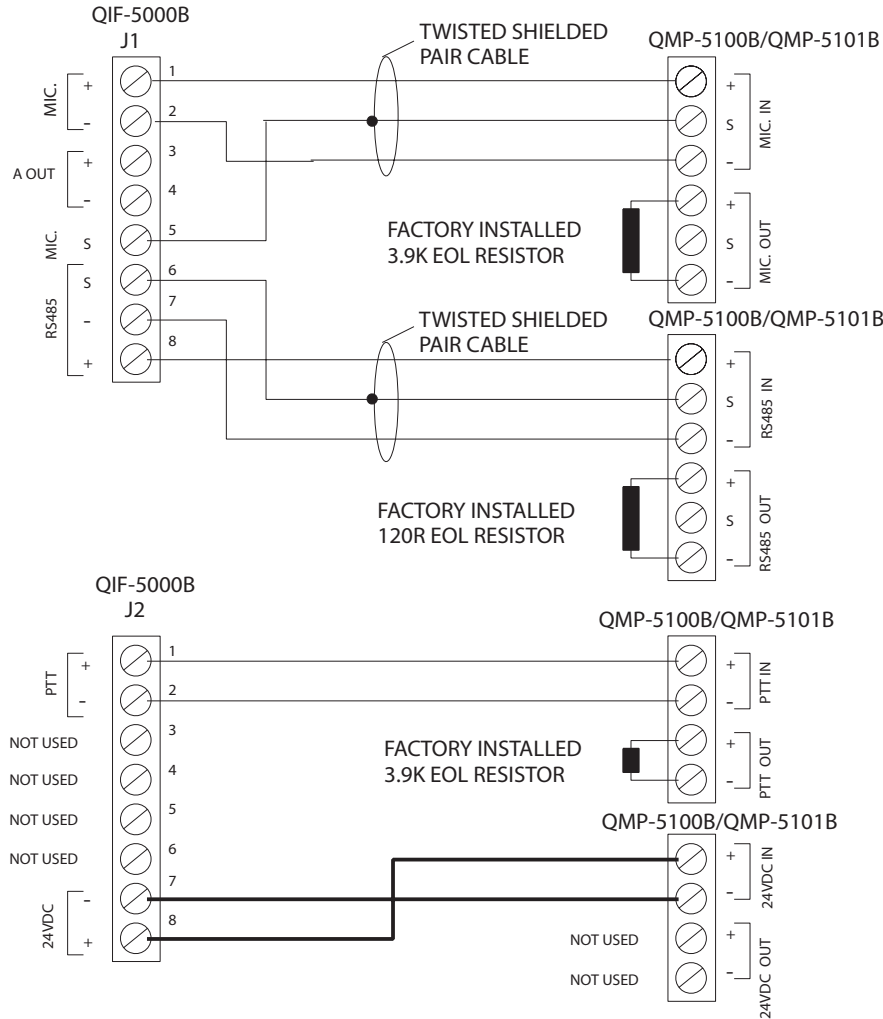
QIF-5000B
J1

MIC. + –
A OUT + –
MIC. S
RS485 S – +

1
2
3
4
5
6
7
8

TWISTED SHIELDED PAIR CABLE

QMP-5100B/QMP-5101B

+ S – MIC. IN
+ S – MIC. OUT

FACTORY INSTALLED
3.9K EOL RESISTOR

TWISTED SHIELDED PAIR CABLE

QMP-5100B/QMP-5101B

+ S – RS485 IN
+ S – RS485 OUT

FACTORY INSTALLED
120R EOL RESISTOR

QIF-5000B
J2

PTT + –
NOT USED
NOT USED
NOT USED
NOT USED
24VDC – +

1
2
3
4
5
6
7
8

QMP-5100B/QMP-5101B

+ – PTT IN
+ – PTT OUT

FACTORY INSTALLED
3.9K EOL RESISTOR

QMP-5100B/QMP-5101B

+ – 24VDC IN
+ – 24VDC OUT

NOT USED
NOT USED